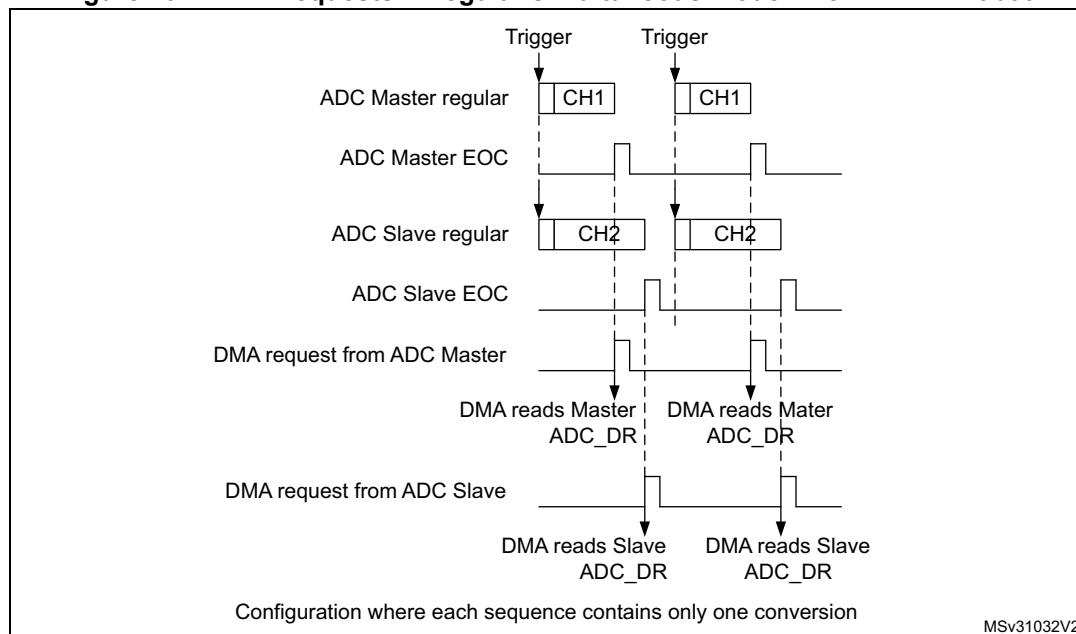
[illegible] requests in regular simultaneous mode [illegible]

Trigger
Trigger
ADC Master regular
CH1
CH1
ADC Master EOC
ADC Slave regular
CH2
CH2
ADC Slave EOC
DMA request from ADC Master
DMA reads Master ADC_DR
DMA reads Mater ADC_DR
DMA request from ADC Slave
DMA reads Slave ADC_DR
DMA reads Slave ADC_DR
Configuration where each sequence contains only one conversion
MSv31032V2